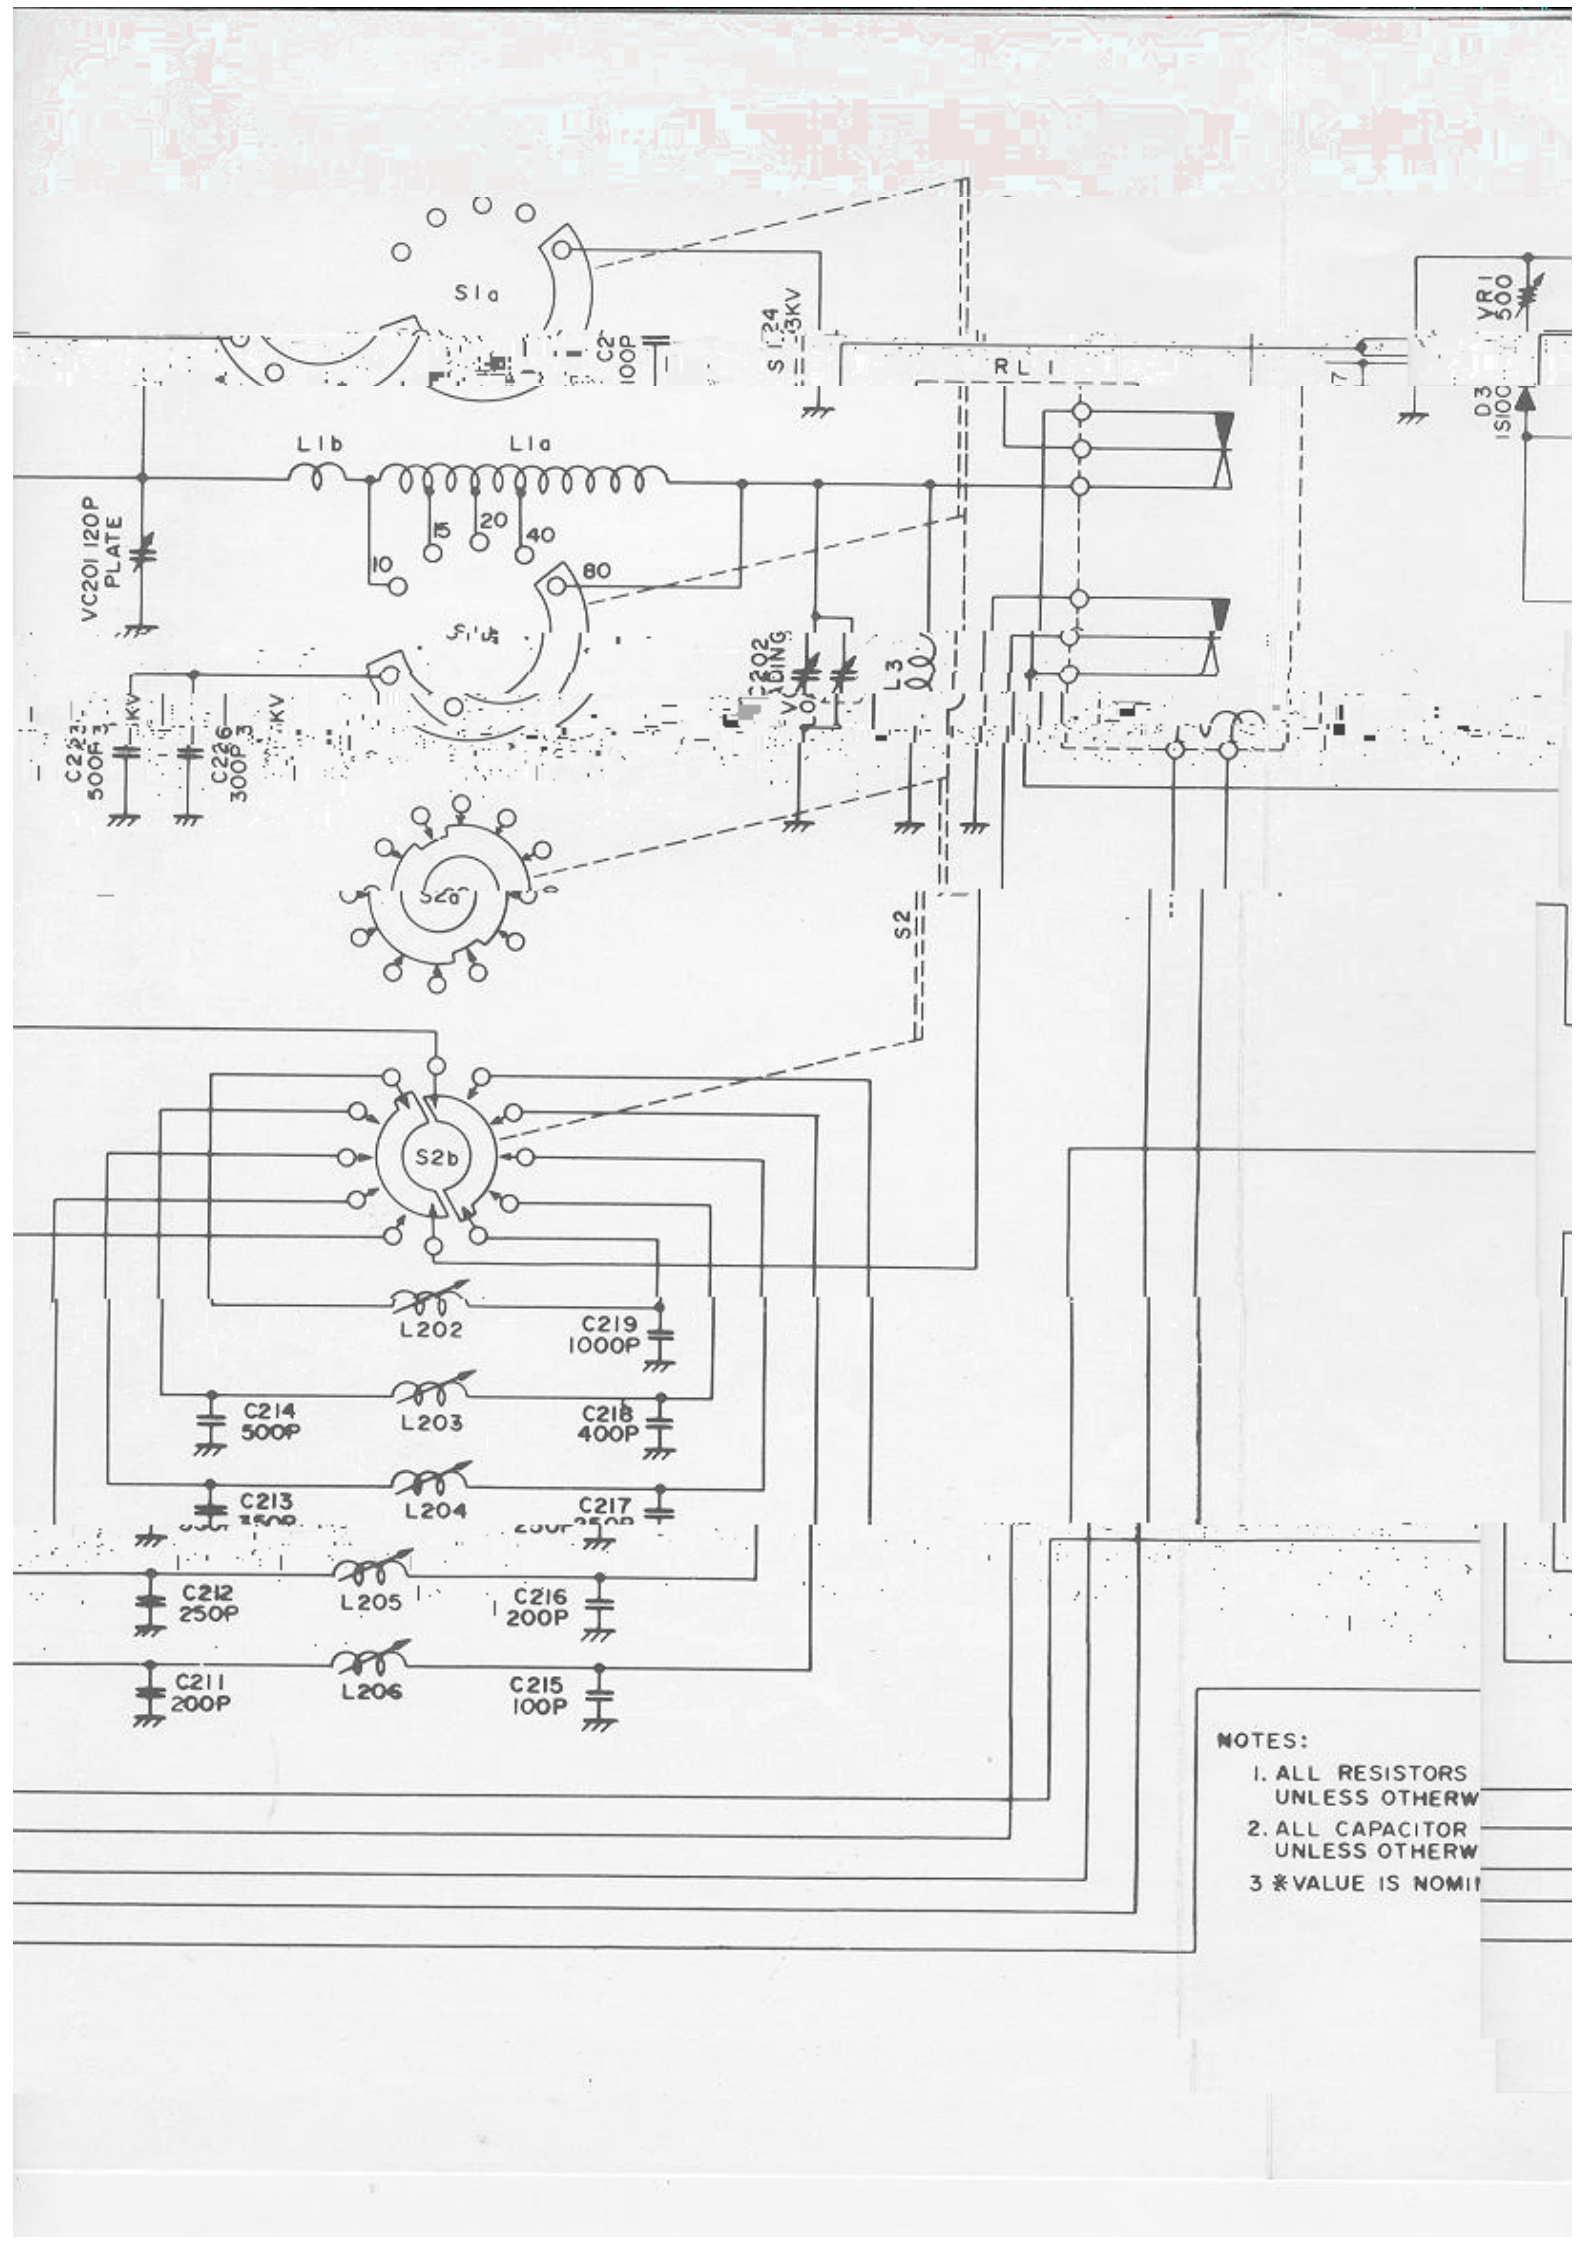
S1a
C2
100P
S1 24
3KV
RL1
VR1
500
D3
1S10
L1b
L1a
VC201 120P
PLATE
15
20
40
10
80
S1b
C202
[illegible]DING
L3
C223
500P
3KV
C226
300P
3KV
S2a
S2
S2b
L202
C219
1000P
C214
500P
L203
C218
400P
C213
350P
L204
C217
250P
C212
250P
L205
C216
200P
C211
200P
L206
C215
100P
NOTES:
1. ALL RESISTORS
UNLESS OTHERW
2. ALL CAPACITOR
UNLESS OTHERW
3 ※VALUE IS NOMI